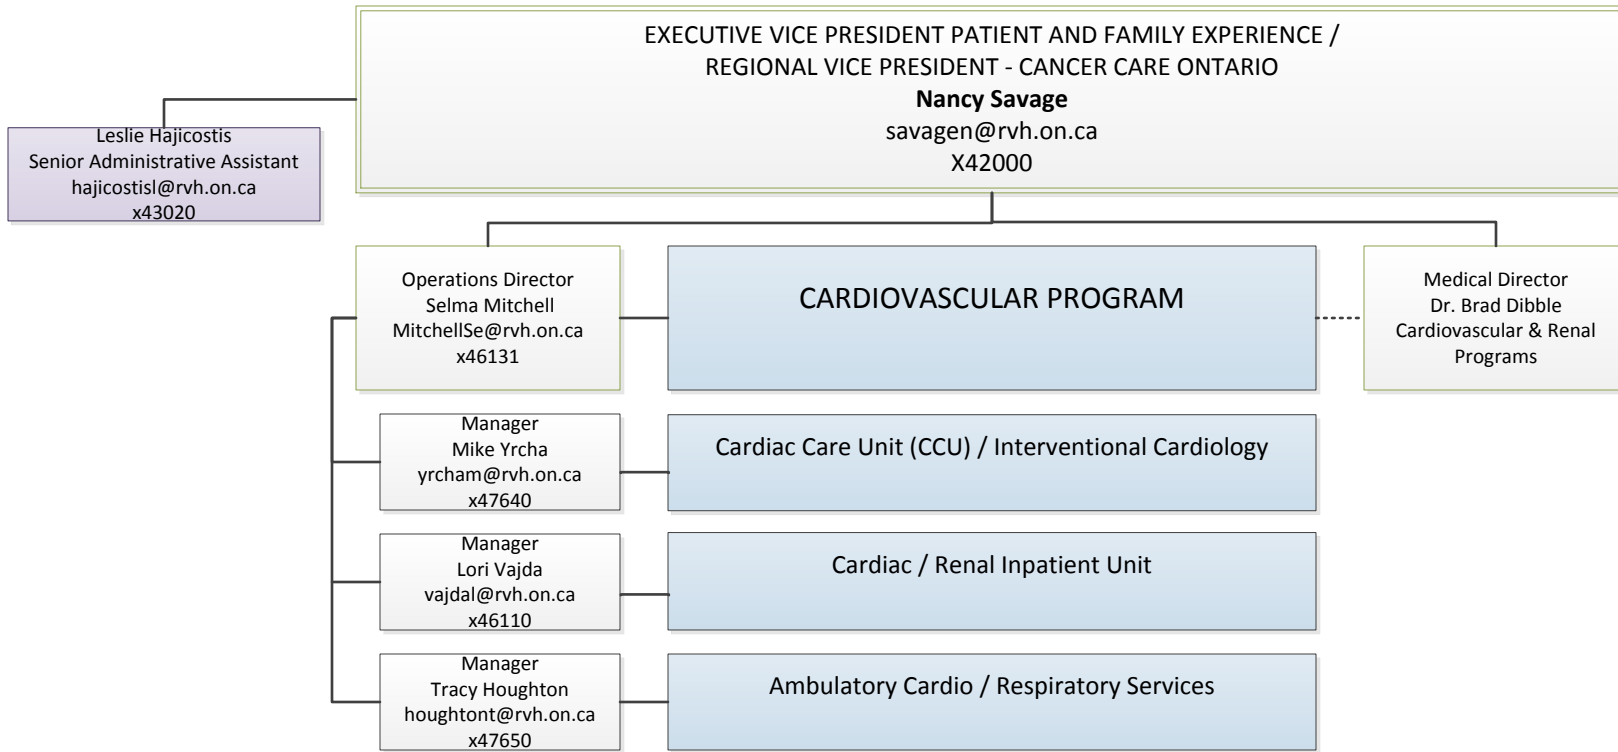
EXECUTIVE VICE PRESIDENT PATIENT AND FAMILY EXPERIENCE /
REGIONAL VICE PRESIDENT - CANCER CARE ONTARIO
**Nancy Savage**
savagen@rvh.on.ca
X42000

Leslie Hajicostis
Senior Administrative Assistant
hajicostisl@rvh.on.ca
x43020

Operations Director
Selma Mitchell
MitchellSe@rvh.on.ca
x46131

CARDIOVASCULAR PROGRAM

Medical Director
Dr. Brad Dibble
Cardiovascular & Renal Programs

Manager
Mike Yrcha
yrcham@rvh.on.ca
x47640

Cardiac Care Unit (CCU) / Interventional Cardiology

Manager
Lori Vajda
vajdal@rvh.on.ca
x46110

Cardiac / Renal Inpatient Unit

Manager
Tracy Houghton
houghtont@rvh.on.ca
x47650

Ambulatory Cardio / Respiratory Services